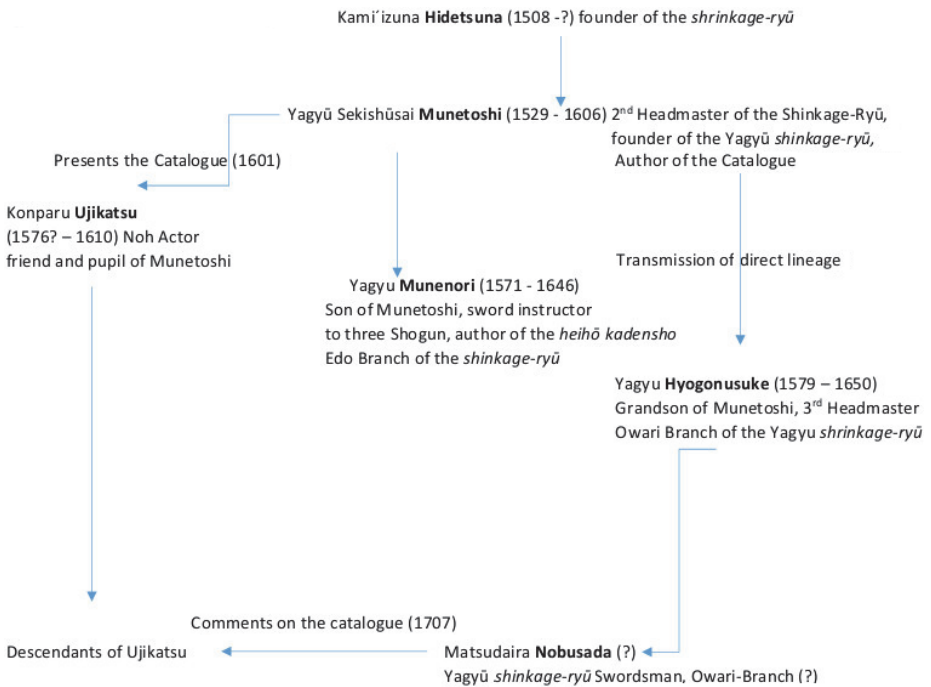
Kami´izuna **Hidetsuna** (1508 -?) founder of the *shrinkage-ryū*

Yagyū Sekishūsai **Munetoshi** (1529 - 1606) 2$^{nd}$ Headmaster of the Shinkage-Ryū, founder of the Yagyū *shinkage-ryū,* Author of the Catalogue

Presents the Catalogue (1601)

Konparu **Ujikatsu** (1576? – 1610) Noh Actor friend and pupil of Munetoshi

Yagyu **Munenori** (1571 - 1646) Son of Munetoshi, sword instructor to three Shogun, author of the *heihō kadensho* Edo Branch of the *shinkage-ryū*

Transmission of direct lineage

Yagyu **Hyogonusuke** (1579 – 1650) Grandson of Munetoshi, 3$^{rd}$ Headmaster Owari Branch of the Yagyu *shrinkage-ryū*

Comments on the catalogue (1707)

Descendants of Ujikatsu

Matsudaira **Nobusada** (?) Yagyū *shinkage-ryū* Swordsman, Owari-Branch (?)